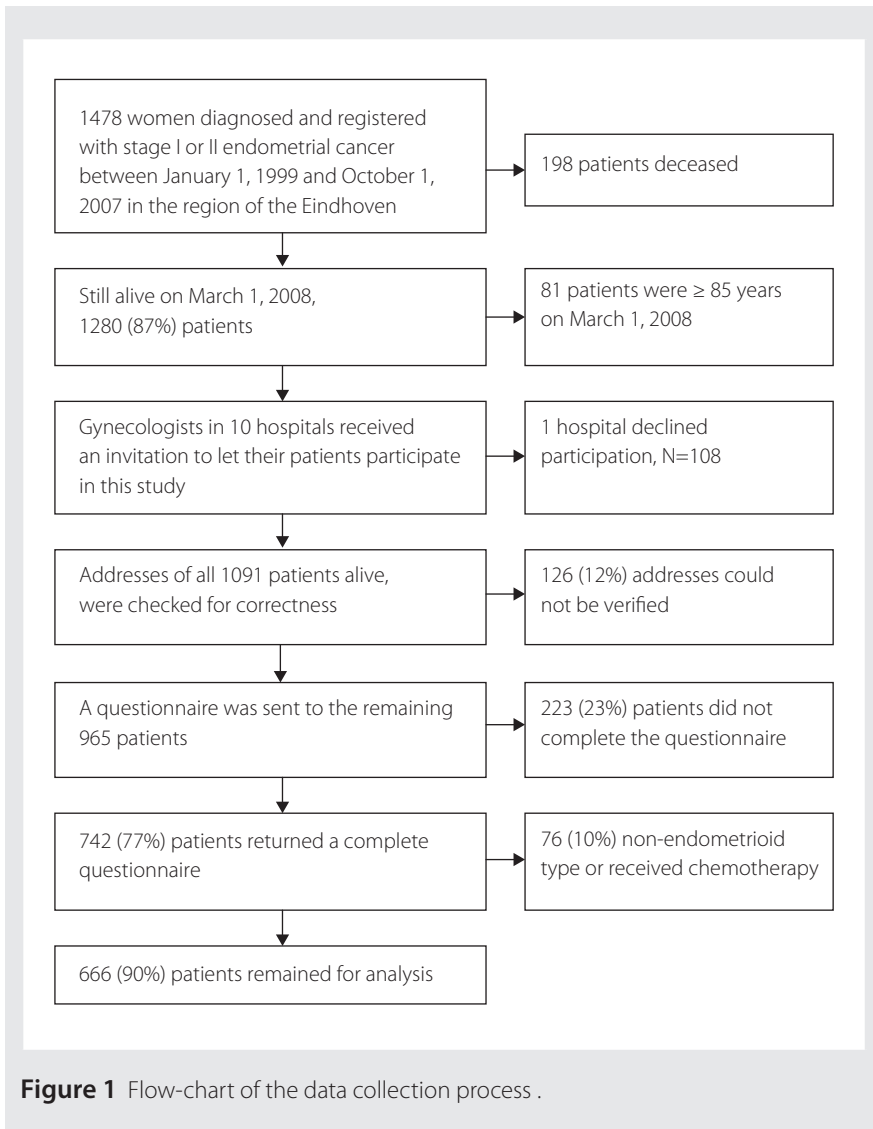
1478 women diagnosed and registered with stage I or II endometrial cancer between January 1, 1999 and October 1, 2007 in the region of the Eindhoven

198 patients deceased

Still alive on March 1, 2008, 1280 (87%) patients

81 patients were ≥ 85 years on March 1, 2008

Gynecologists in 10 hospitals received an invitation to let their patients participate in this study

1 hospital declined participation, N=108

Addresses of all 1091 patients alive, were checked for correctness

126 (12%) addresses could not be verified

A questionnaire was sent to the remaining 965 patients

223 (23%) patients did not complete the questionnaire

742 (77%) patients returned a complete questionnaire

76 (10%) non-endometrioid type or received chemotherapy

666 (90%) patients remained for analysis

**Figure 1** Flow-chart of the data collection process .